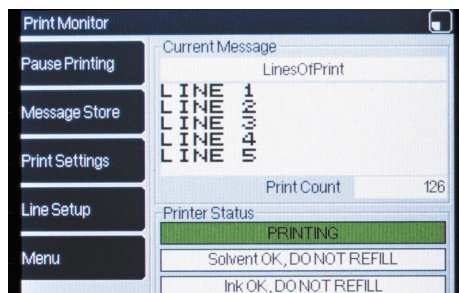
Print Monitor

Pause Printing

Message Store

Print Settings

Line Setup

Menu

Current Message

LinesOfPrint

LINE 1
LINE 2
LINE 3
LINE 4
LINE 5

Print Count 126

Printer Status

PRINTING

Solvent OK, DO NOT REFILL

Ink OK, DO NOT REFILL